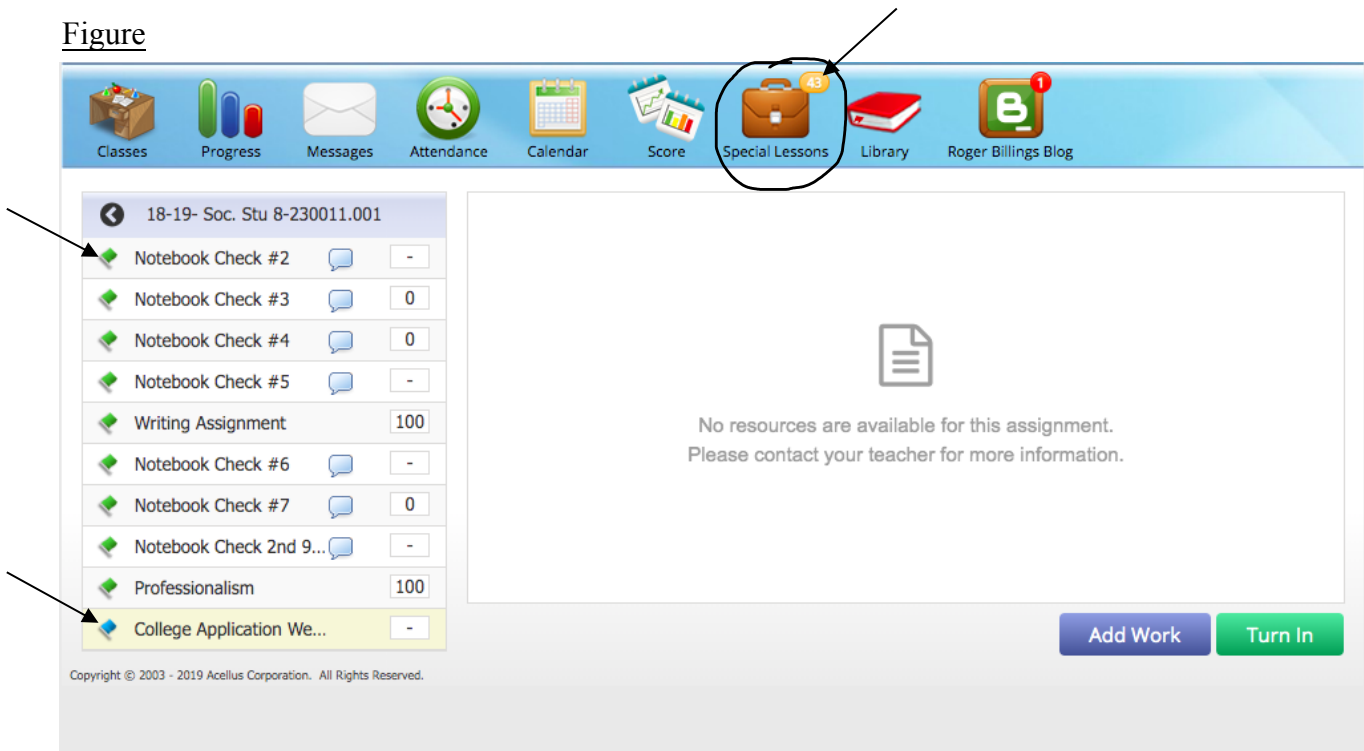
Figure

Classes Progress Messages Attendance Calendar Score 43 Special Lessons Library 1 Roger Billings Blog

18-19- Soc. Stu 8-230011.001

| | |
|---|---|
| Notebook Check #2 | - |
| Notebook Check #3 | 0 |
| Notebook Check #4 | 0 |
| Notebook Check #5 | - |
| Writing Assignment | 100 |
| Notebook Check #6 | - |
| Notebook Check #7 | 0 |
| Notebook Check 2nd 9... | - |
| Professionalism | 100 |
| College Application We... | - |

No resources are available for this assignment.
Please contact your teacher for more information.

Add Work Turn In

Copyright © 2003 - 2019 Acellus Corporation. All Rights Reserved.